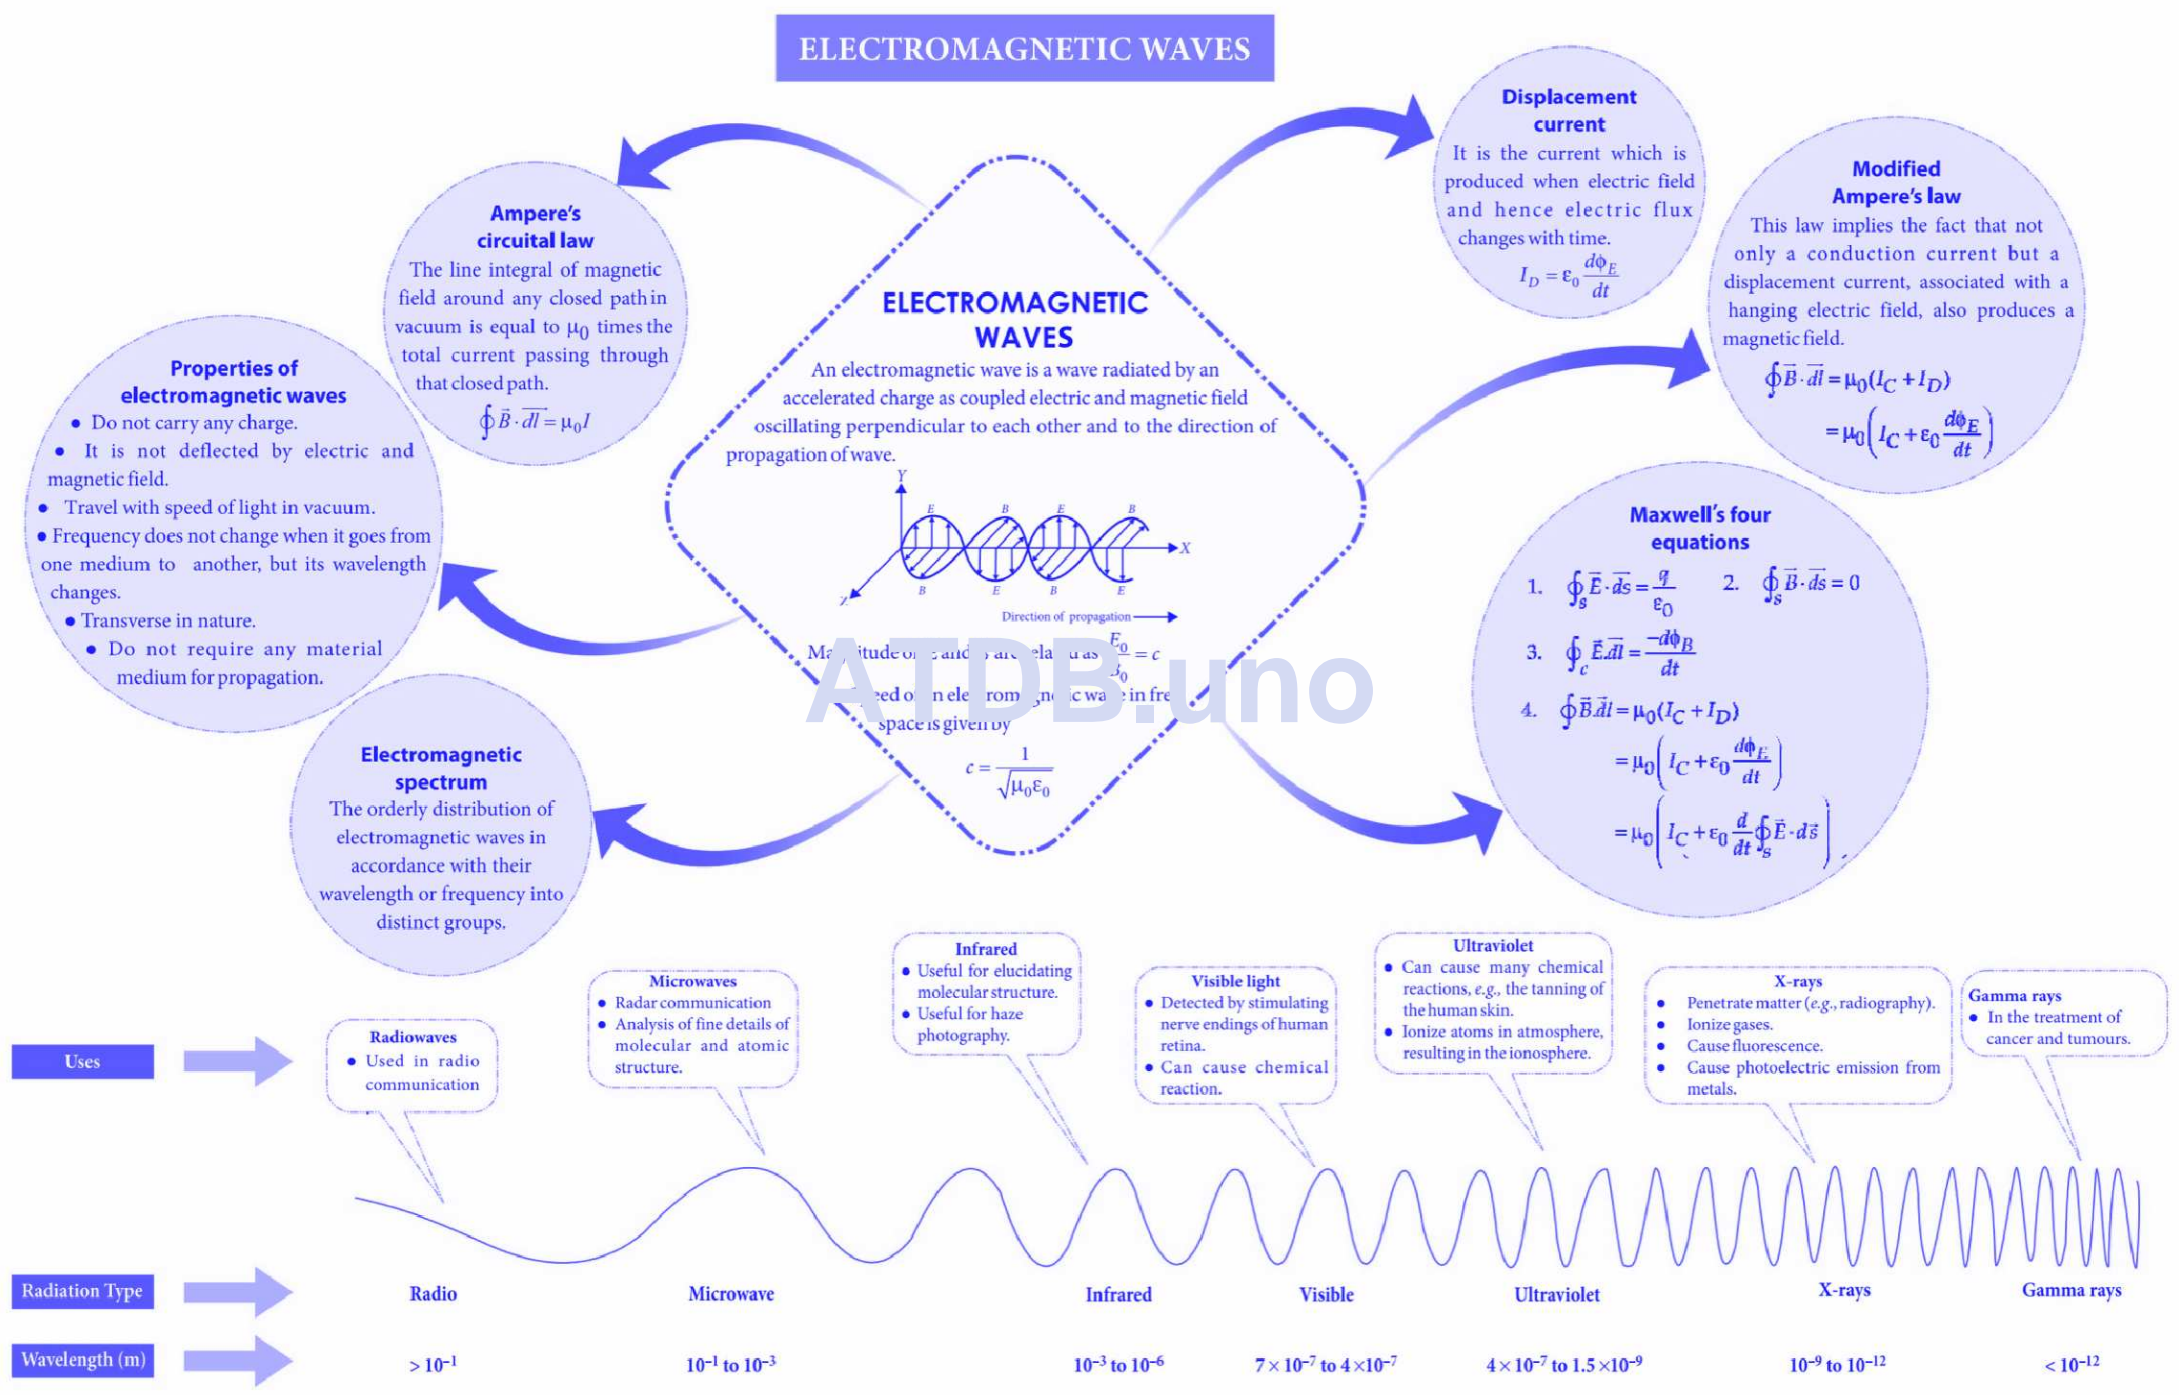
ELECTROMAGNETIC WAVES

ELECTROMAGNETIC WAVES
An electromagnetic wave is a wave radiated by an accelerated charge as coupled electric and magnetic field oscillating perpendicular to each other and to the direction of propagation of wave.

Y
E B E B
X
Z
B E B E
Direction of propagation

Ma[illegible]itude o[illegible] and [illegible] ela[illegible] as $\frac{E_0}{B_0} = c$
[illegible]ed o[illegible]n ele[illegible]rom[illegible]n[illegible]c wa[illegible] in fre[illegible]
space is given by
$c = \frac{1}{\sqrt{\mu_0 \varepsilon_0}}$

ATDB.uno

Ampere's circuital law
The line integral of magnetic field around any closed path in vacuum is equal to $\mu_0$ times the total current passing through that closed path.
$\oint \vec{B} \cdot \vec{dl} = \mu_0 I$

Properties of electromagnetic waves
• Do not carry any charge.
• It is not deflected by electric and magnetic field.
• Travel with speed of light in vacuum.
• Frequency does not change when it goes from one medium to another, but its wavelength changes.
• Transverse in nature.
• Do not require any material medium for propagation.

Electromagnetic spectrum
The orderly distribution of electromagnetic waves in accordance with their wavelength or frequency into distinct groups.

Displacement current
It is the current which is produced when electric field and hence electric flux changes with time.
$I_D = \varepsilon_0 \frac{d\phi_E}{dt}$

Modified Ampere's law
This law implies the fact that not only a conduction current but a displacement current, associated with a hanging electric field, also produces a magnetic field.
$\oint \vec{B} \cdot \vec{dl} = \mu_0 (I_C + I_D)$
$= \mu_0 \left( I_C + \varepsilon_0 \frac{d\phi_E}{dt} \right)$

Maxwell's four equations
1. $\oint_s \vec{E} \cdot \vec{ds} = \frac{q}{\varepsilon_0}$ 2. $\oint_s \vec{B} \cdot \vec{ds} = 0$
3. $\oint_c \vec{E} . \vec{dl} = \frac{-d\phi_B}{dt}$
4. $\oint \vec{B} . \vec{dl} = \mu_0 (I_C + I_D)$
$= \mu_0 \left( I_C + \varepsilon_0 \frac{d\phi_E}{dt} \right)$
$= \mu_0 \left( I_C + \varepsilon_0 \frac{d}{dt} \oint_s \vec{E} \cdot d\vec{s} \right)$

Uses

Radiowaves
• Used in radio communication

Microwaves
• Radar communication
• Analysis of fine details of molecular and atomic structure.

Infrared
• Useful for elucidating molecular structure.
• Useful for haze photography.

Visible light
• Detected by stimulating nerve endings of human retina.
• Can cause chemical reaction.

Ultraviolet
• Can cause many chemical reactions, e.g., the tanning of the human skin.
• Ionize atoms in atmosphere, resulting in the ionosphere.

X-rays
• Penetrate matter (e.g., radiography).
• Ionize gases.
• Cause fluorescence.
• Cause photoelectric emission from metals.

Gamma rays
• In the treatment of cancer and tumours.

| Radiation Type | Radio | Microwave | Infrared | Visible | Ultraviolet | X-rays | Gamma rays |
|---|---|---|---|---|---|---|---|
| Wavelength (m) | $> 10^{-1}$ | $10^{-1}$ to $10^{-3}$ | $10^{-3}$ to $10^{-6}$ | $7 \times 10^{-7}$ to $4 \times 10^{-7}$ | $4 \times 10^{-7}$ to $1.5 \times 10^{-9}$ | $10^{-9}$ to $10^{-12}$ | $< 10^{-12}$ |